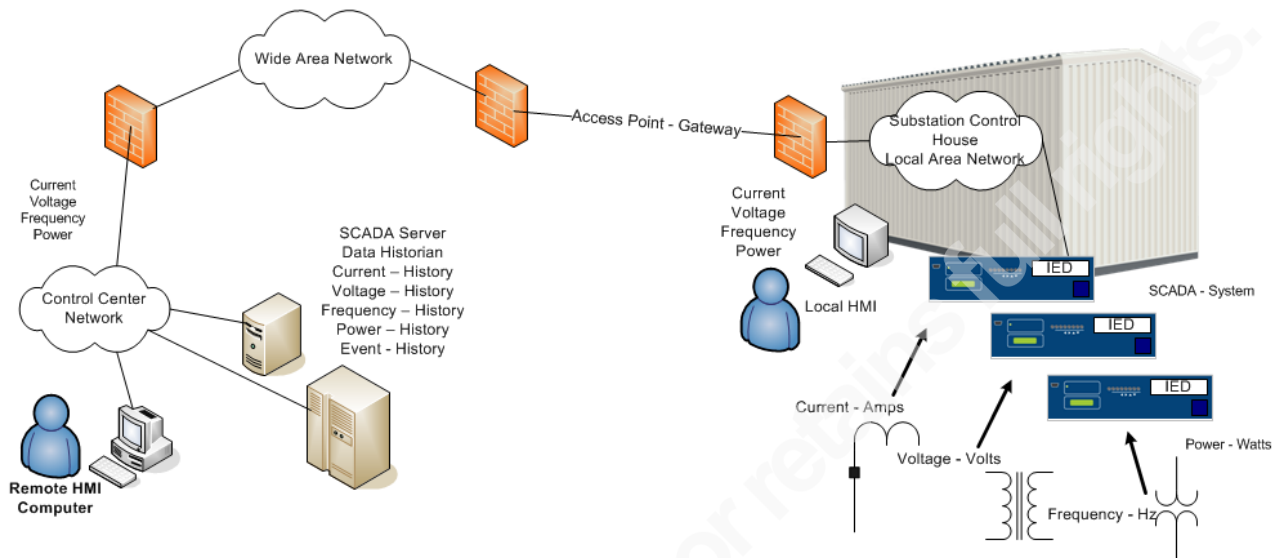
Wide Area Network

Access Point - Gateway

Substation Control House Local Area Network

Current Voltage Frequency Power

Current Voltage Frequency Power

SCADA Server
Data Historian
Current – History
Voltage – History
Frequency – History
Power – History
Event - History

Local HMI

IED

SCADA - System

IED

IED

Control Center Network

Current - Amps

Voltage - Volts

Power - Watts

Frequency - Hz

Remote HMI Computer

Author retains full rights.